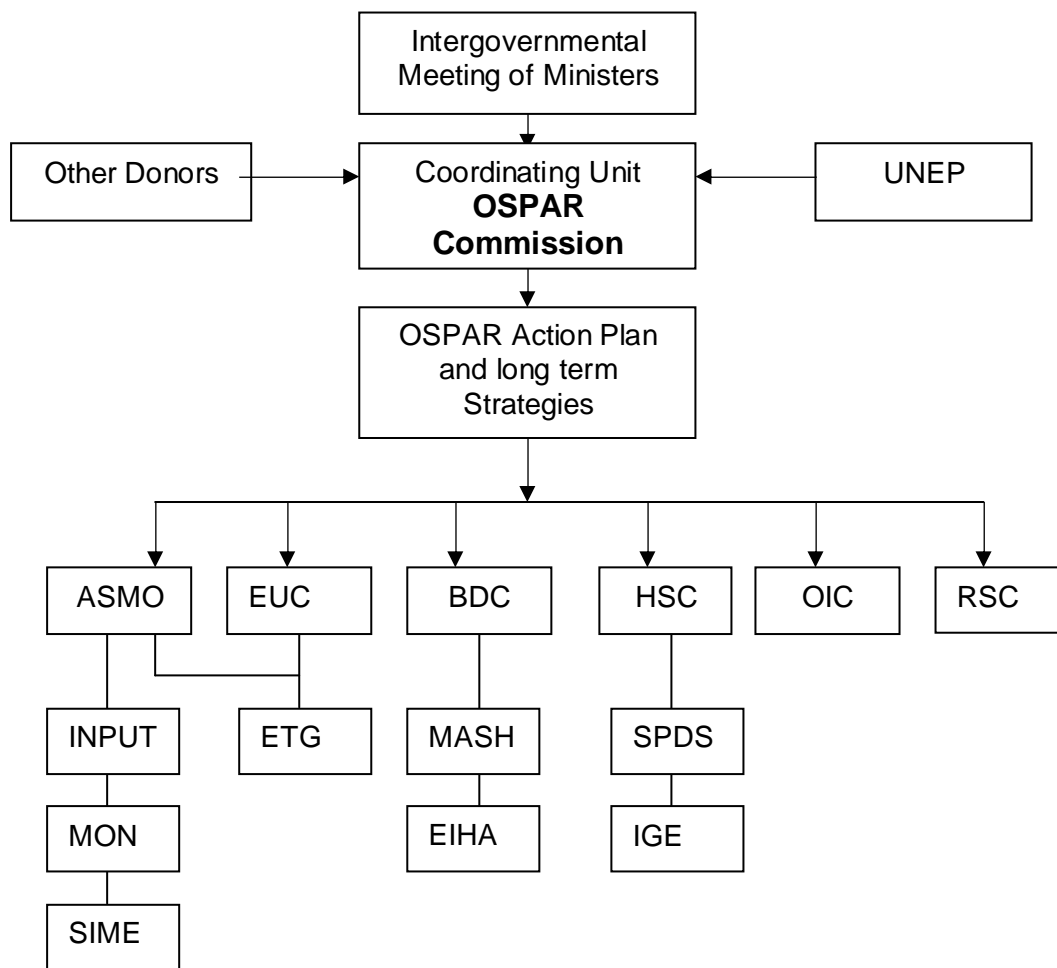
Intergovernmental Meeting of Ministers

Other Donors

Coordinating Unit
**OSPAR Commission**

UNEP

OSPAR Action Plan and long term Strategies

ASMO

EUC

BDC

HSC

OIC

RSC

INPUT

ETG

MASH

SPDS

MON

EIHA

IGE

SIME